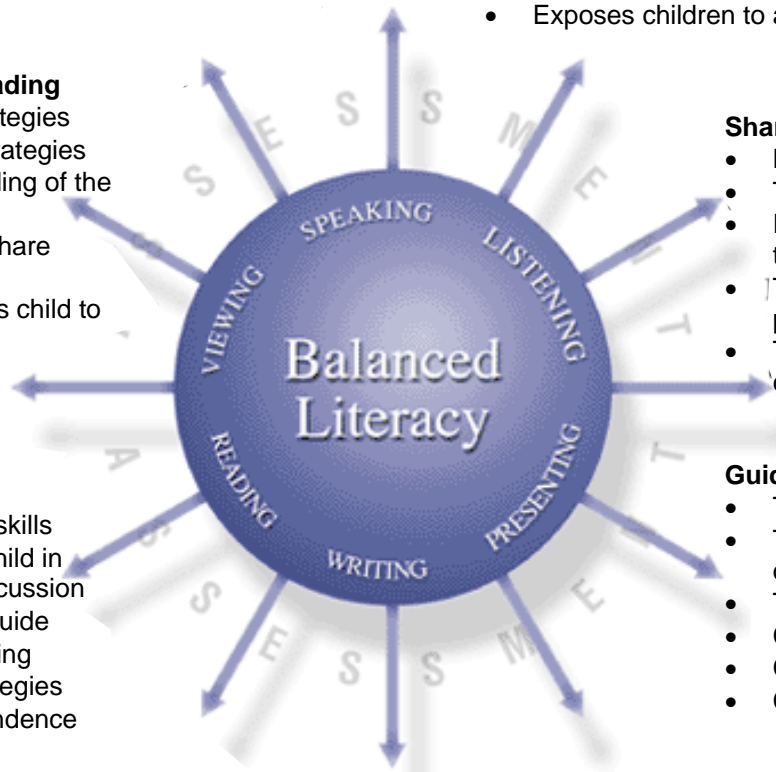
• Exposes children to a

nding
tegies
ategies
ding of the

hare

s child to

skills
hild in
cussion
uide
ing
tegies
ndence

S S E S S M E N T A S S E S S M E N T

SPEAKING
LISTENING
PRESENTING
WRITING
READING
VIEWING

Balanced Literacy

Shar
•
•
•
•
•

Guid
•
•
•
•
•
•